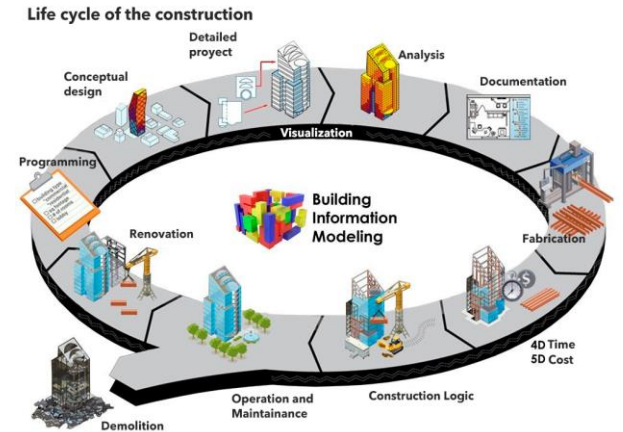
Life cycle of the construction

Detailed proyect

Analysis

Conceptual design

Documentation

Visualization

Programming

Building Information Modeling

Renovation

Fabrication

4D Time
5D Cost

Demolition

Operation and Maintainance

Construction Logic